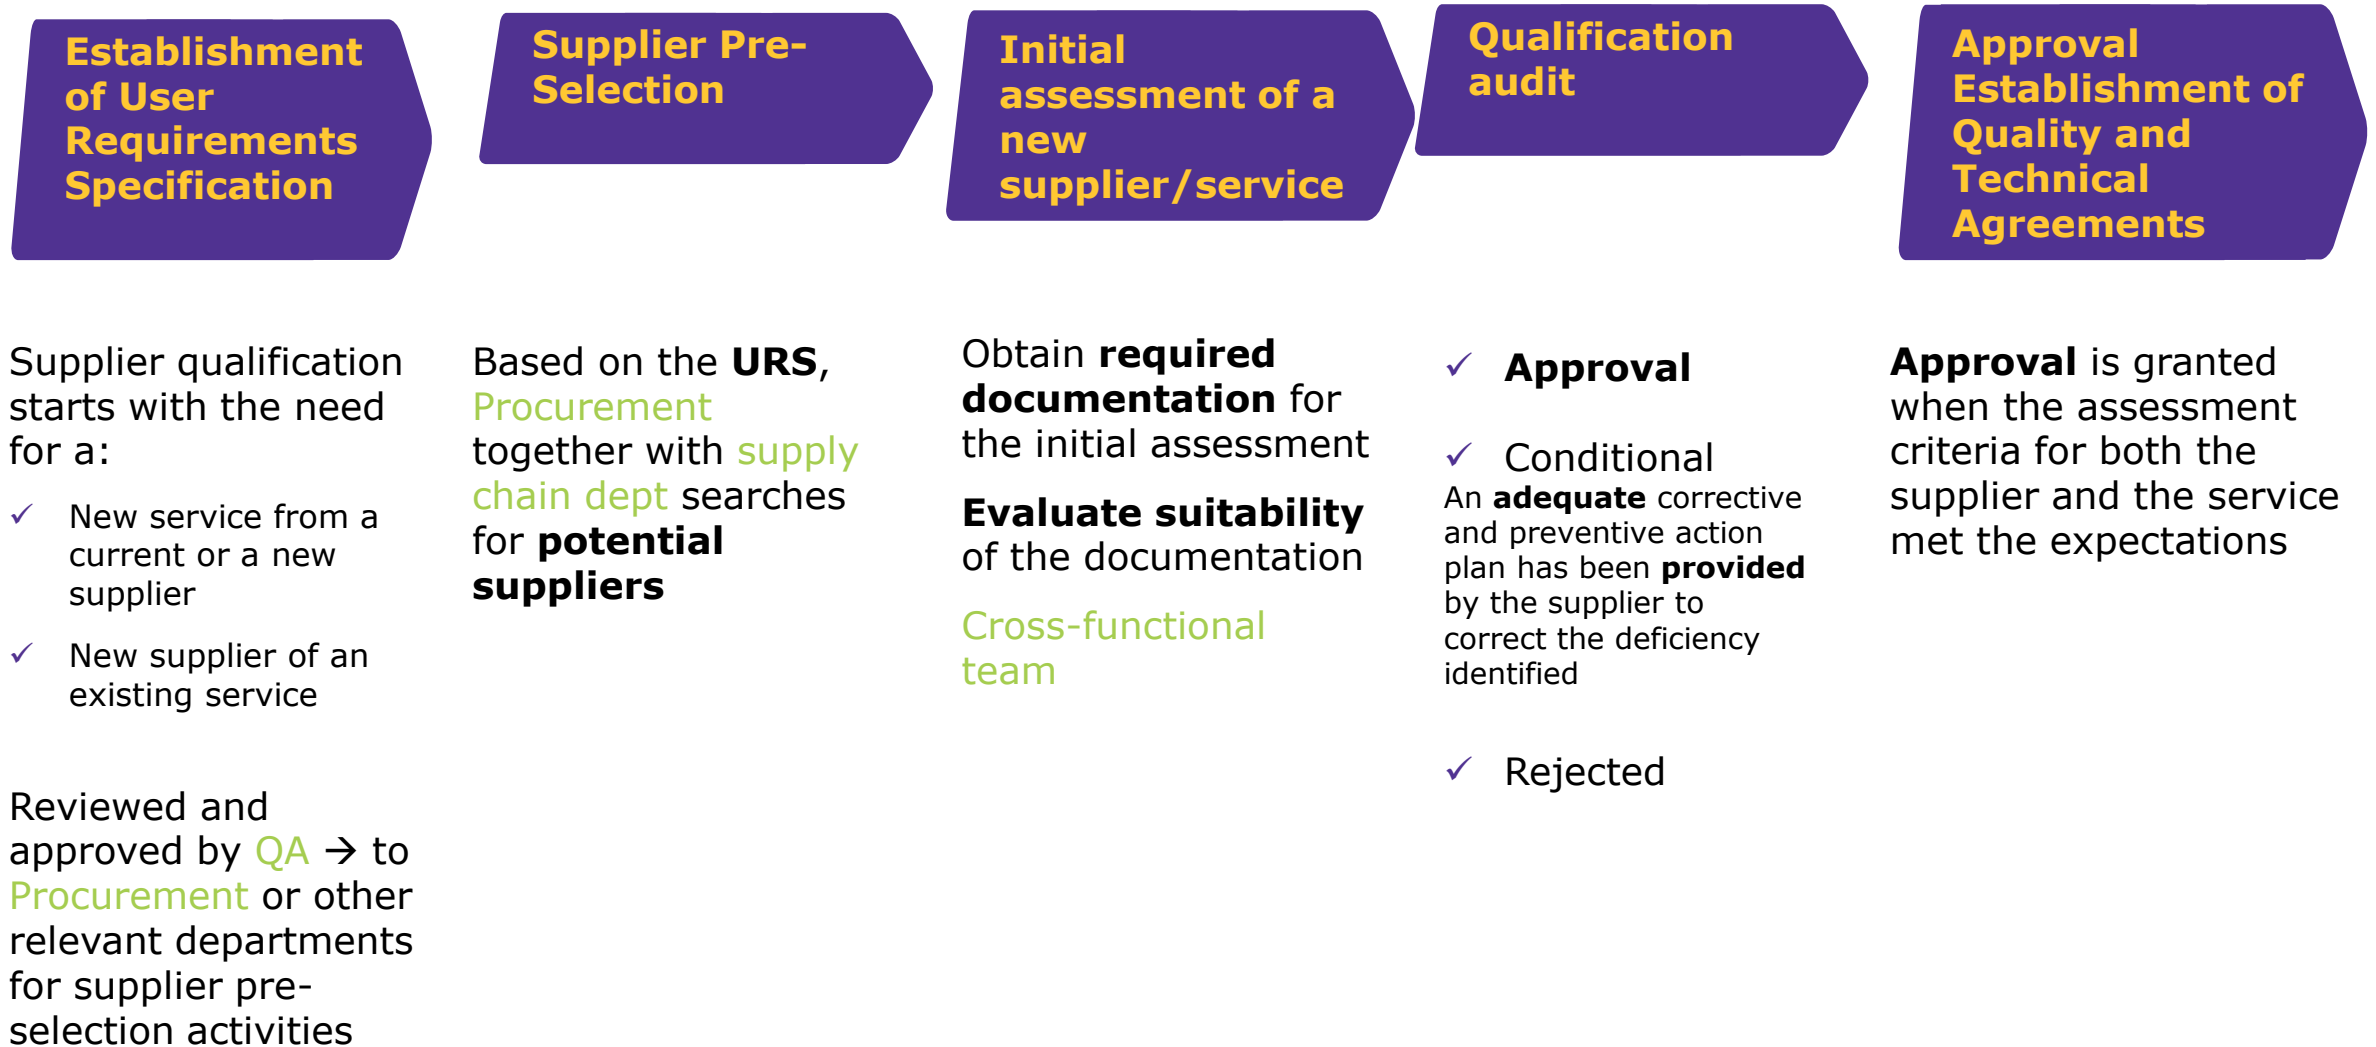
Establishment of User Requirements Specification

Supplier Pre-Selection

Initial assessment of a new supplier/service

Qualification audit

Approval Establishment of Quality and Technical Agreements

Supplier qualification starts with the need for a:

✓ New service from a current or a new supplier

✓ New supplier of an existing service

Reviewed and approved by QA → to Procurement or other relevant departments for supplier pre-selection activities

Based on the URS, Procurement together with supply chain dept searches for potential suppliers

Obtain required documentation for the initial assessment

Evaluate suitability of the documentation

Cross-functional team

✓ Approval

✓ Conditional
An adequate corrective and preventive action plan has been provided by the supplier to correct the deficiency identified

✓ Rejected

Approval is granted when the assessment criteria for both the supplier and the service met the expectations